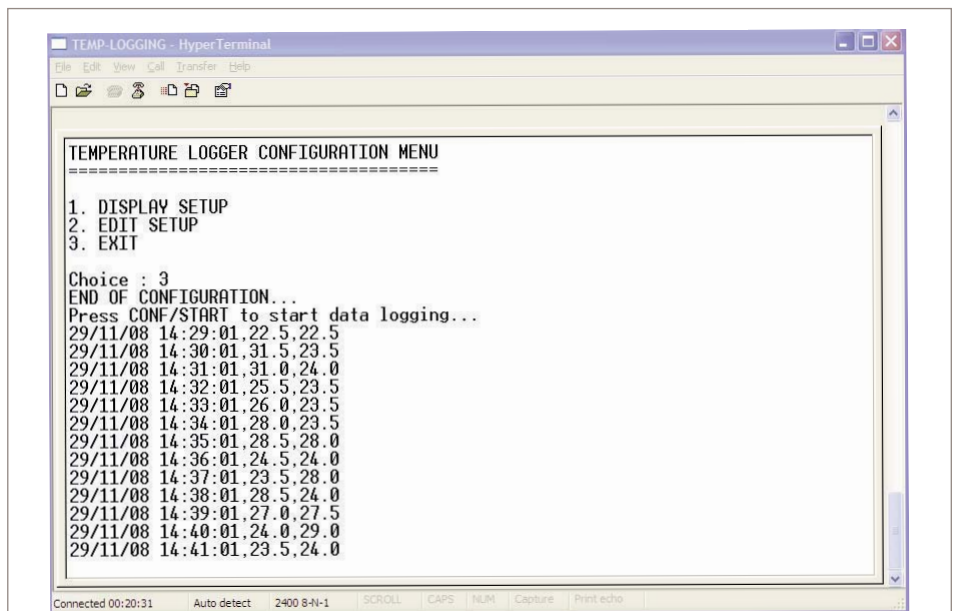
TEMP-LOGGING - HyperTerminal

File Edit View Call Transfer Help

TEMPERATURE LOGGER CONFIGURATION MENU
====================================

1. DISPLAY SETUP
2. EDIT SETUP
3. EXIT

Choice : 3
END OF CONFIGURATION...
Press CONF/START to start data logging...
29/11/08 14:29:01,22.5,22.5
29/11/08 14:30:01,31.5,23.5
29/11/08 14:31:01,31.0,24.0
29/11/08 14:32:01,25.5,23.5
29/11/08 14:33:01,26.0,23.5
29/11/08 14:34:01,28.0,23.5
29/11/08 14:35:01,28.5,28.0
29/11/08 14:36:01,24.5,24.0
29/11/08 14:37:01,23.5,28.0
29/11/08 14:38:01,28.5,24.0
29/11/08 14:39:01,27.0,27.5
29/11/08 14:40:01,24.0,29.0
29/11/08 14:41:01,23.5,24.0

Connected 00:20:31 Auto detect 2400 8-N-1 SCROLL CAPS NUM Capture Print echo